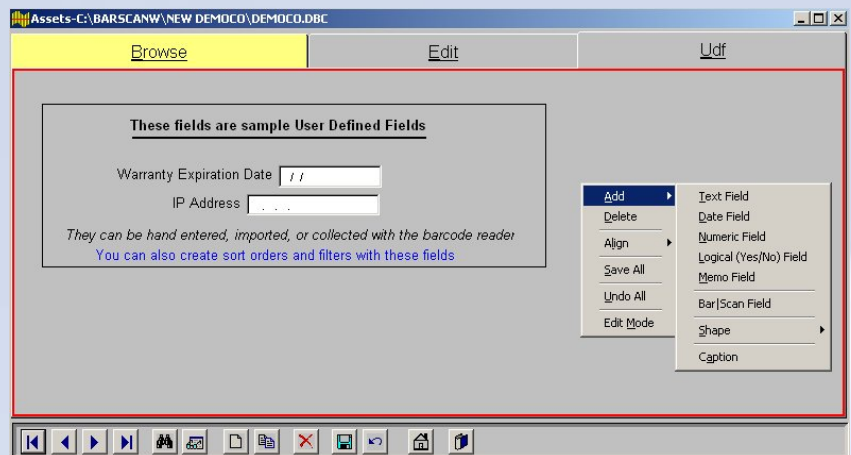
Assets-C:\BARSCANW\NEW DEMOCO\DEMOCO.DBC

Browse | Edit | Udf

These fields are sample User Defined Fields

Warranty Expiration Date / /

IP Address . . .

They can be hand entered, imported, or collected with the barcode reader

You can also create sort orders and filters with these fields

Add
Delete
Align
Save All
Undo All
Edit Mode

Text Field
Date Field
Numeric Field
Logical (Yes/No) Field
Memo Field
Bar|Scan Field
Shape
Caption